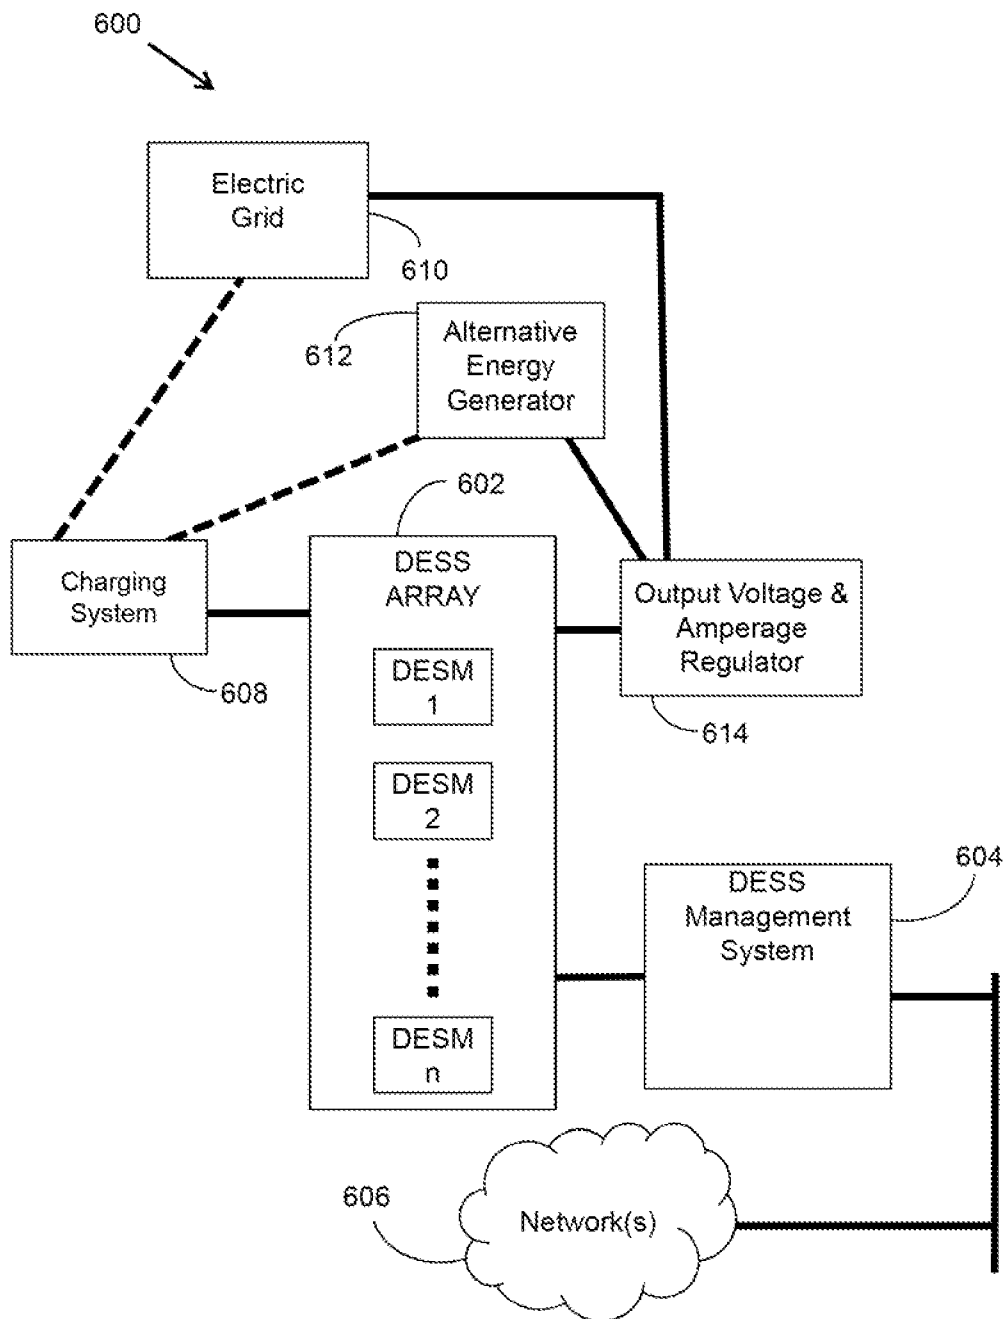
600

Electric Grid

610

612

Alternative Energy Generator

602

Charging System

DESS ARRAY

Output Voltage & Amperage Regulator

608

DESM 1

614

DESM 2

604

DESS Management System

DESM n

606

Network(s)